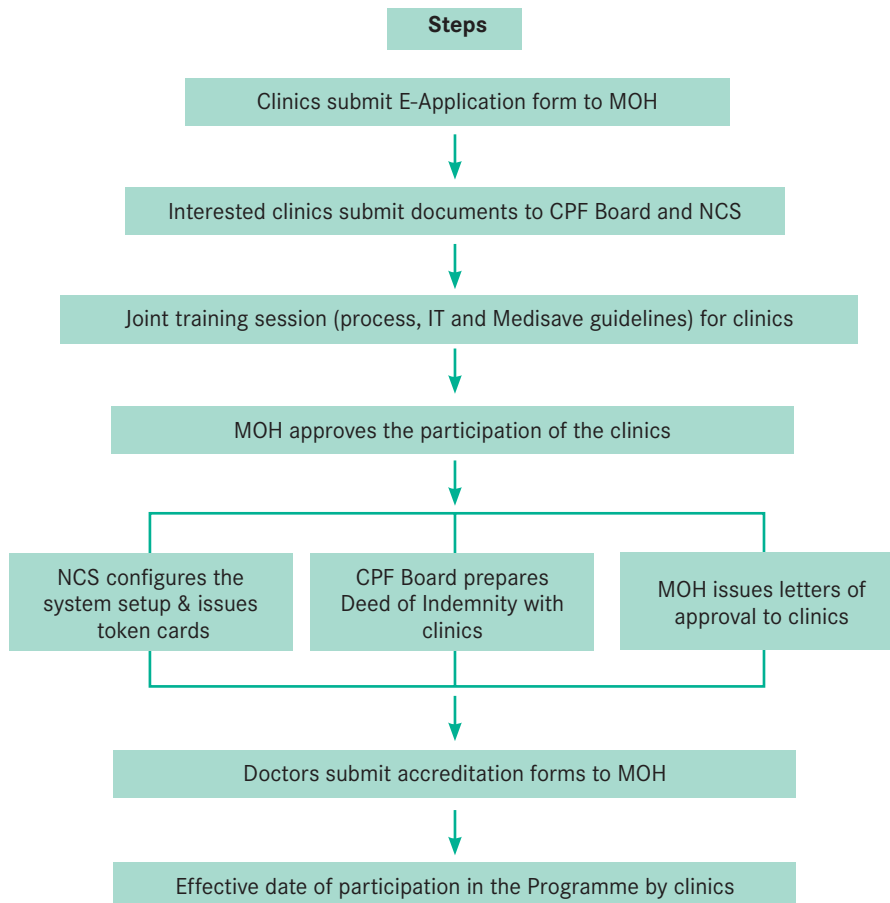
Steps

Clinics submit E-Application form to MOH

Interested clinics submit documents to CPF Board and NCS

Joint training session (process, IT and Medisave guidelines) for clinics

MOH approves the participation of the clinics

NCS configures the system setup & issues token cards

CPF Board prepares Deed of Indemnity with clinics

MOH issues letters of approval to clinics

Doctors submit accreditation forms to MOH

Effective date of participation in the Programme by clinics